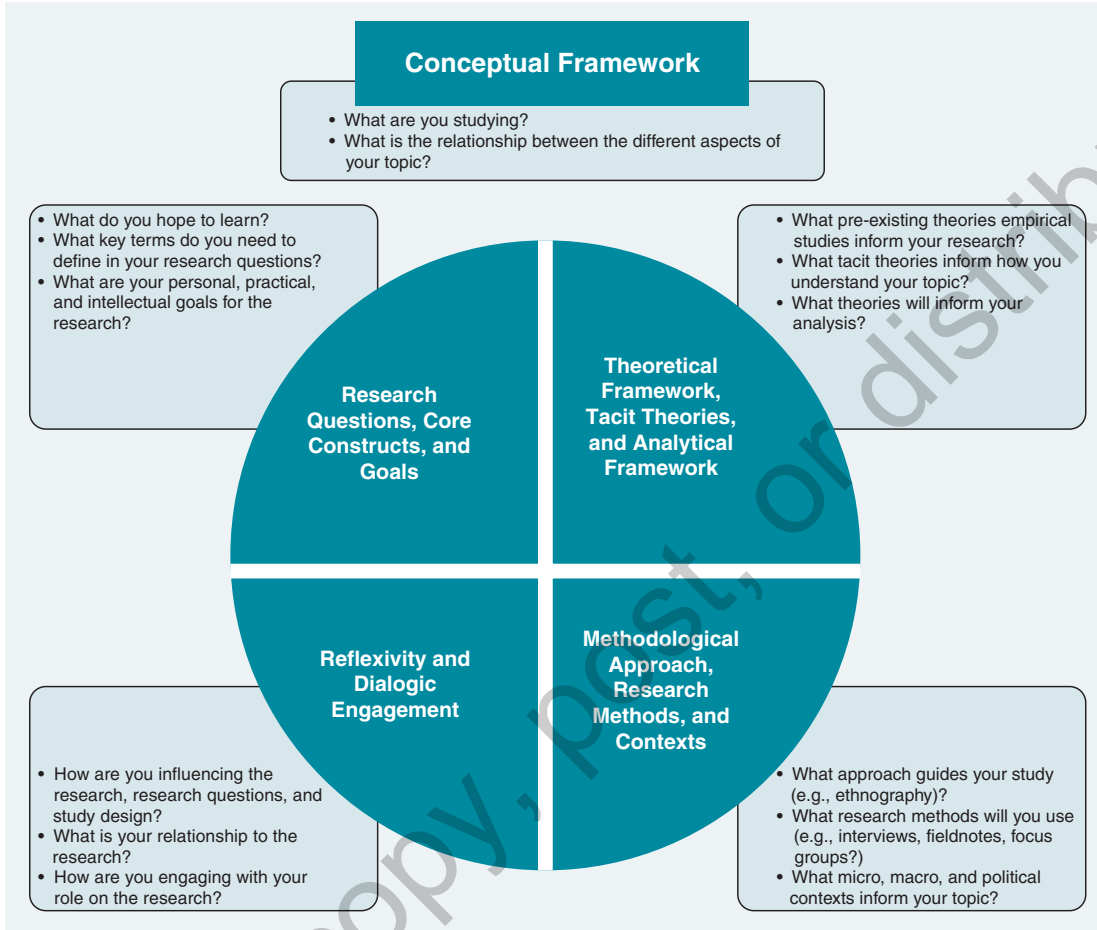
Conceptual Framework

• What are you studying?
• What is the relationship between the different aspects of your topic?

• What do you hope to learn?
• What key terms do you need to define in your research questions?
• What are your personal, practical, and intellectual goals for the research?

• What pre-existing theories empirical studies inform your research?
• What tacit theories inform how you understand your topic?
• What theories will inform your analysis?

Research Questions, Core Constructs, and Goals

Theoretical Framework, Tacit Theories, and Analytical Framework

Reflexivity and Dialogic Engagement

Methodological Approach, Research Methods, and Contexts

• How are you influencing the research, research questions, and study design?
• What is your relationship to the research?
• How are you engaging with your role on the research?

• What approach guides your study (e.g., ethnography)?
• What research methods will you use (e.g., interviews, fieldnotes, focus groups?)
• What micro, macro, and political contexts inform your topic?

copy, post, or distrib